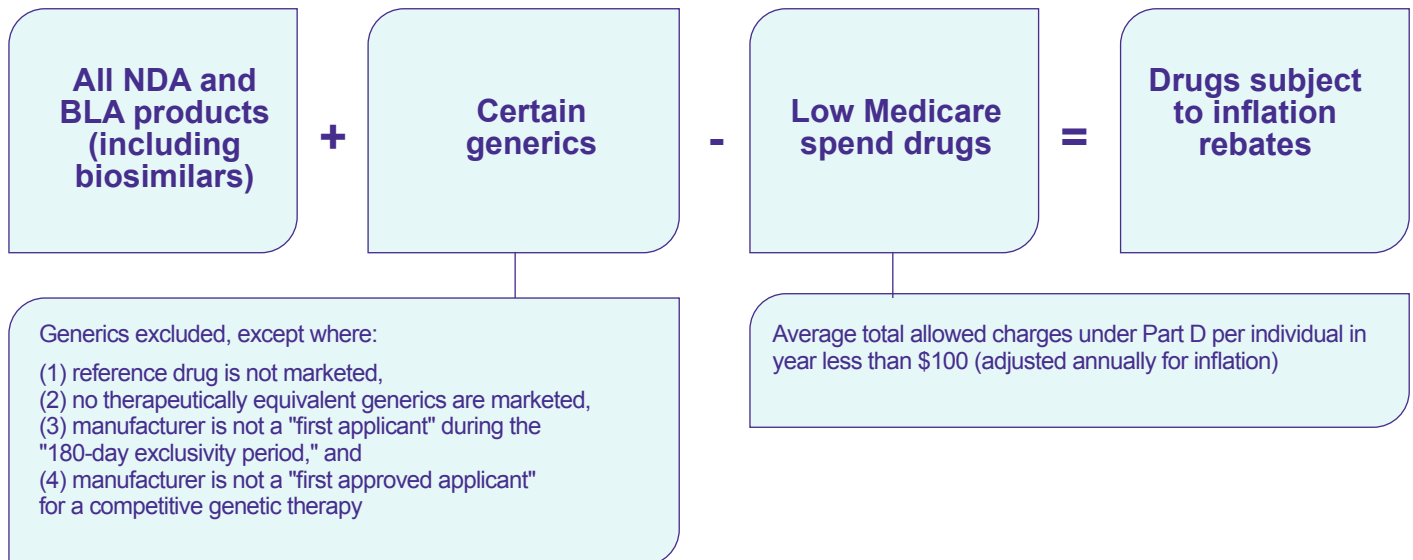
All NDA and BLA products (including biosimilars)

+

Certain generics

-

Low Medicare spend drugs

=

Drugs subject to inflation rebates

Generics excluded, except where:

(1) reference drug is not marketed,
(2) no therapeutically equivalent generics are marketed,
(3) manufacturer is not a "first applicant" during the "180-day exclusivity period," and
(4) manufacturer is not a "first approved applicant" for a competitive genetic therapy

Average total allowed charges under Part D per individual in year less than $100 (adjusted annually for inflation)